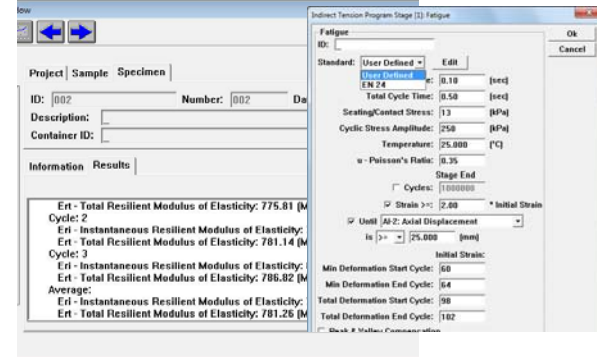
low

Project | Sample | Specimen

ID: 002
Number: 002
Da
Description:
Container ID:

Information | Results

Ert - Total Resilient Modulus of Elasticity: 775.81 (M
Cycle: 2
Eri - Instantaneous Resilient Modulus of Elasticity:
Ert - Total Resilient Modulus of Elasticity: 781.14 (M
Cycle: 3
Eri - Instantaneous Resilient Modulus of Elasticity:
Ert - Total Resilient Modulus of Elasticity: 786.82 (M
Average:
Eri - Instantaneous Resilient Modulus of Elasticity:
Ert - Total Resilient Modulus of Elasticity: 781.26 (M

Indirect Tension Program Stage [1]: Fatigue

Fatigue
ID:
Standard: User Defined
Edit
User Defined
EN 24
e: 0.10 [sec]
Total Cycle Time: 0.50 [sec]
Seating/Contact Stress: 13 [kPa]
Cyclic Stress Amplitude: 250 [kPa]
Temperature: 25.000 [°C]
u - Poisson's Ratio: 0.35
Stage End
Cycles: 1000000
Strain >=: 2.00 * Initial Strain
Until AI-2: Axial Displacement
is >= 25.000 [mm]
Initial Strain:
Min Deformation Start Cycle: 60
Min Deformation End Cycle: 64
Total Deformation Start Cycle: 98
Total Deformation End Cycle: 102
Peak & Valley Compensation

Ok
Cancel